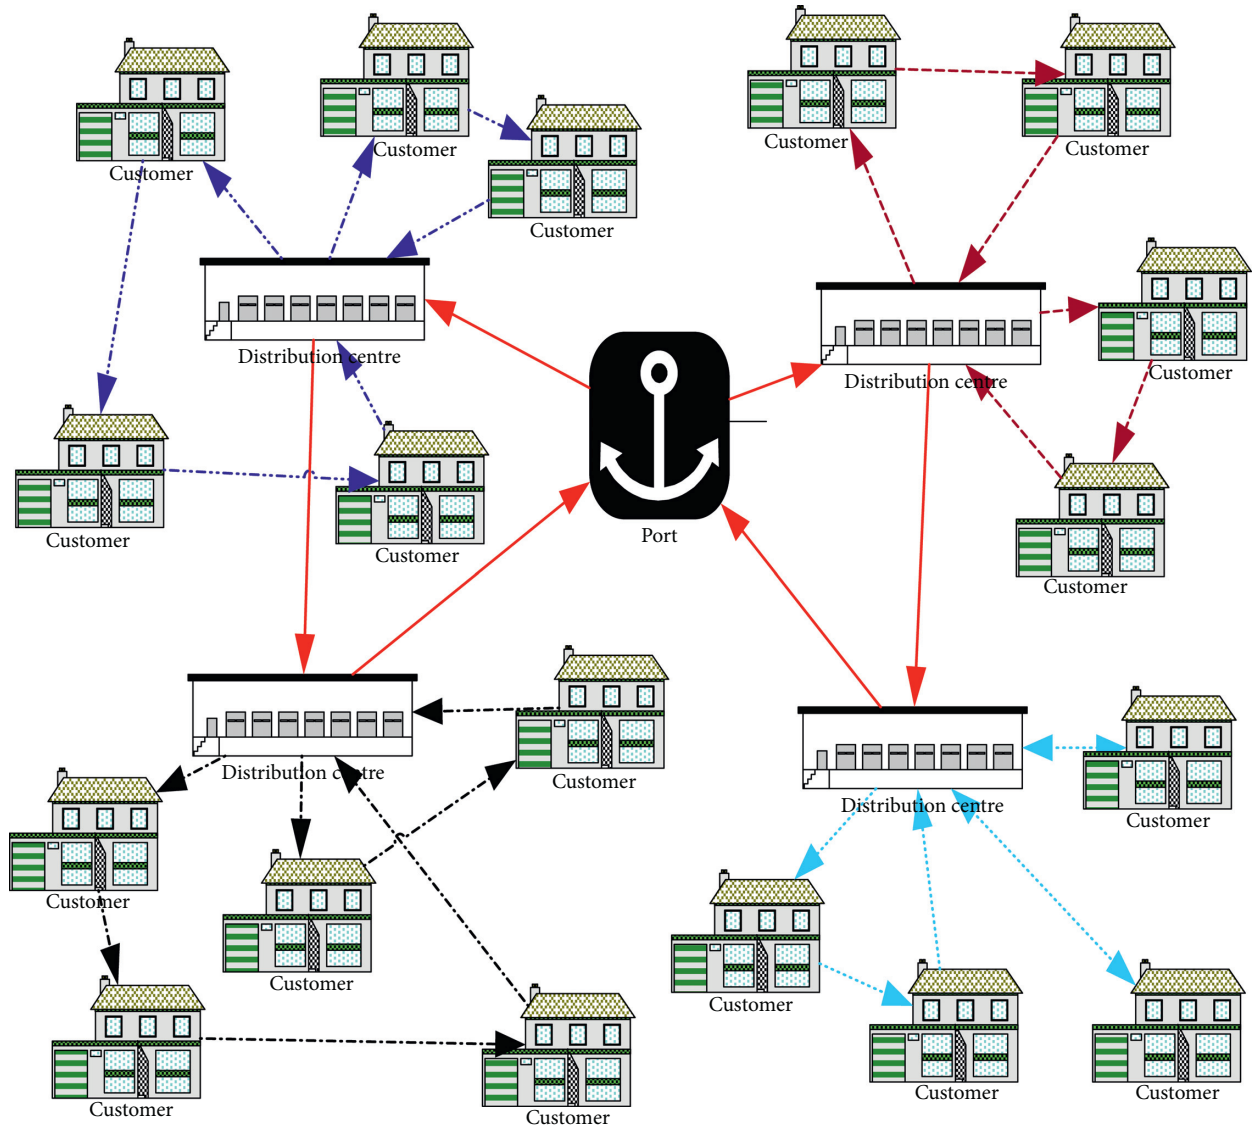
Customer
Customer
Customer
Distribution centre
Customer
Customer
Customer
Customer
Distribution centre
Customer
Customer
Port
Distribution centre
Customer
Customer
Customer
Customer
Customer
Distribution centre
Customer
Customer
Customer
Customer